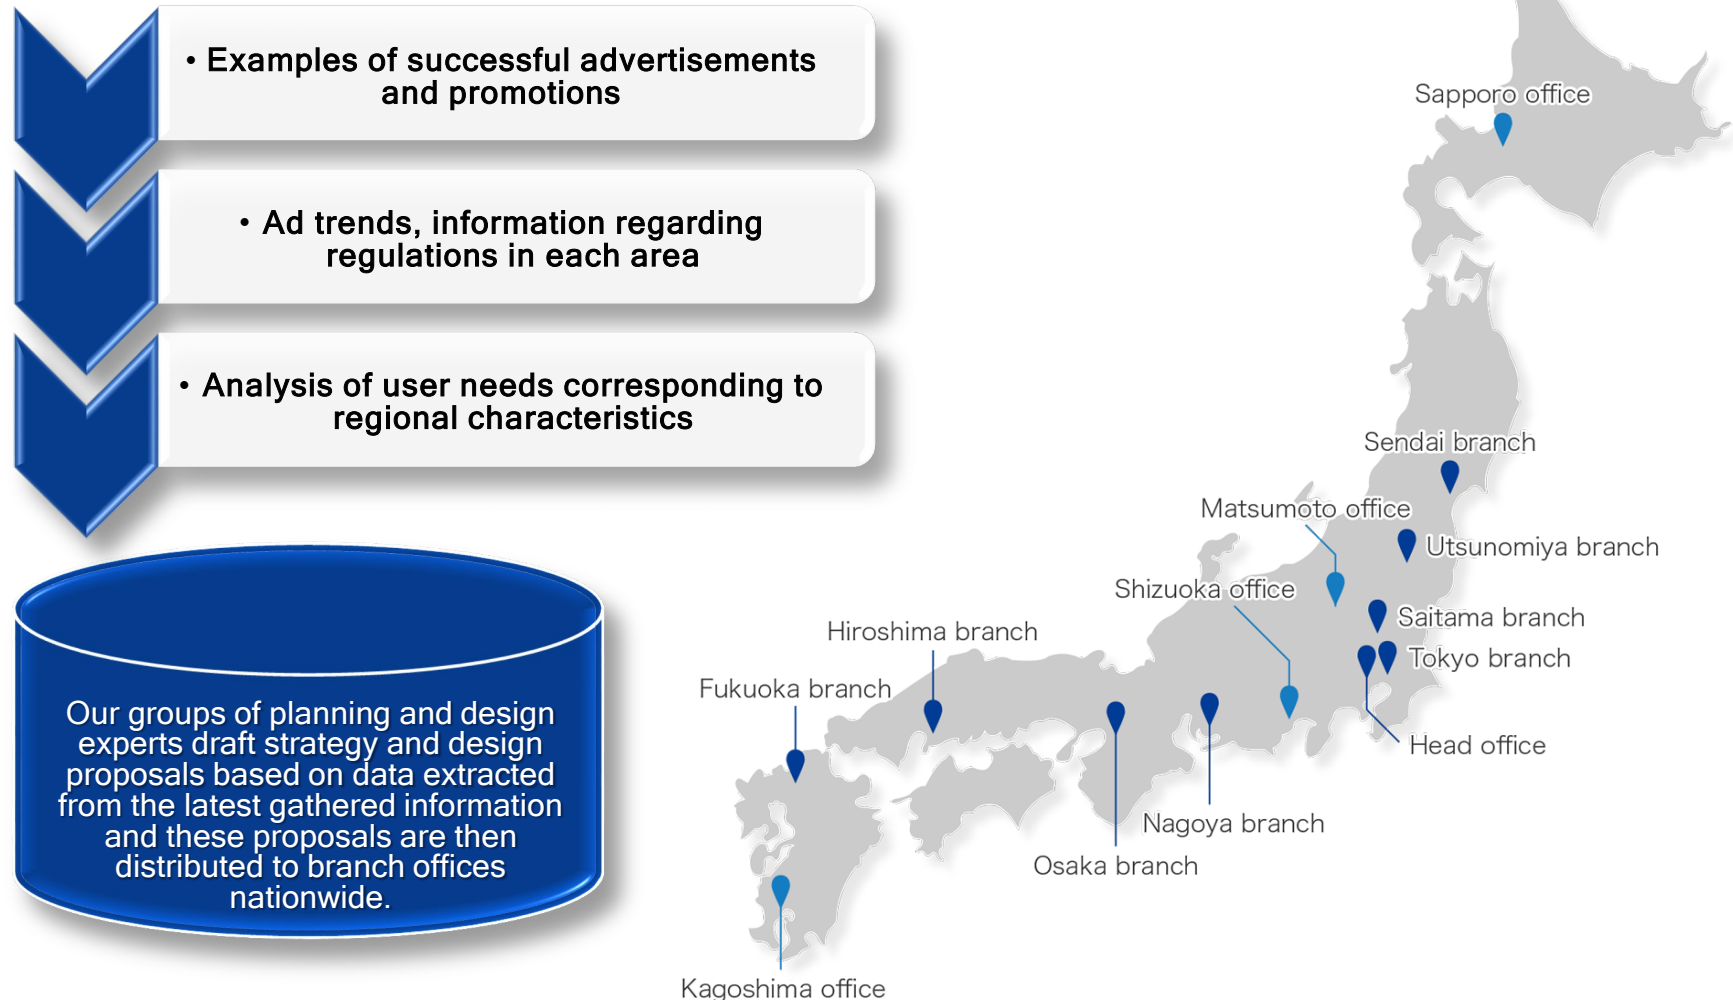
• Examples of successful advertisements and promotions

• Ad trends, information regarding regulations in each area

• Analysis of user needs corresponding to regional characteristics

Our groups of planning and design experts draft strategy and design proposals based on data extracted from the latest gathered information and these proposals are then distributed to branch offices nationwide.

Sapporo office

Sendai branch

Matsumoto office

Utsunomiya branch

Shizuoka office

Saitama branch

Hiroshima branch

Tokyo branch

Fukuoka branch

Head office

Nagoya branch

Osaka branch

Kagoshima office